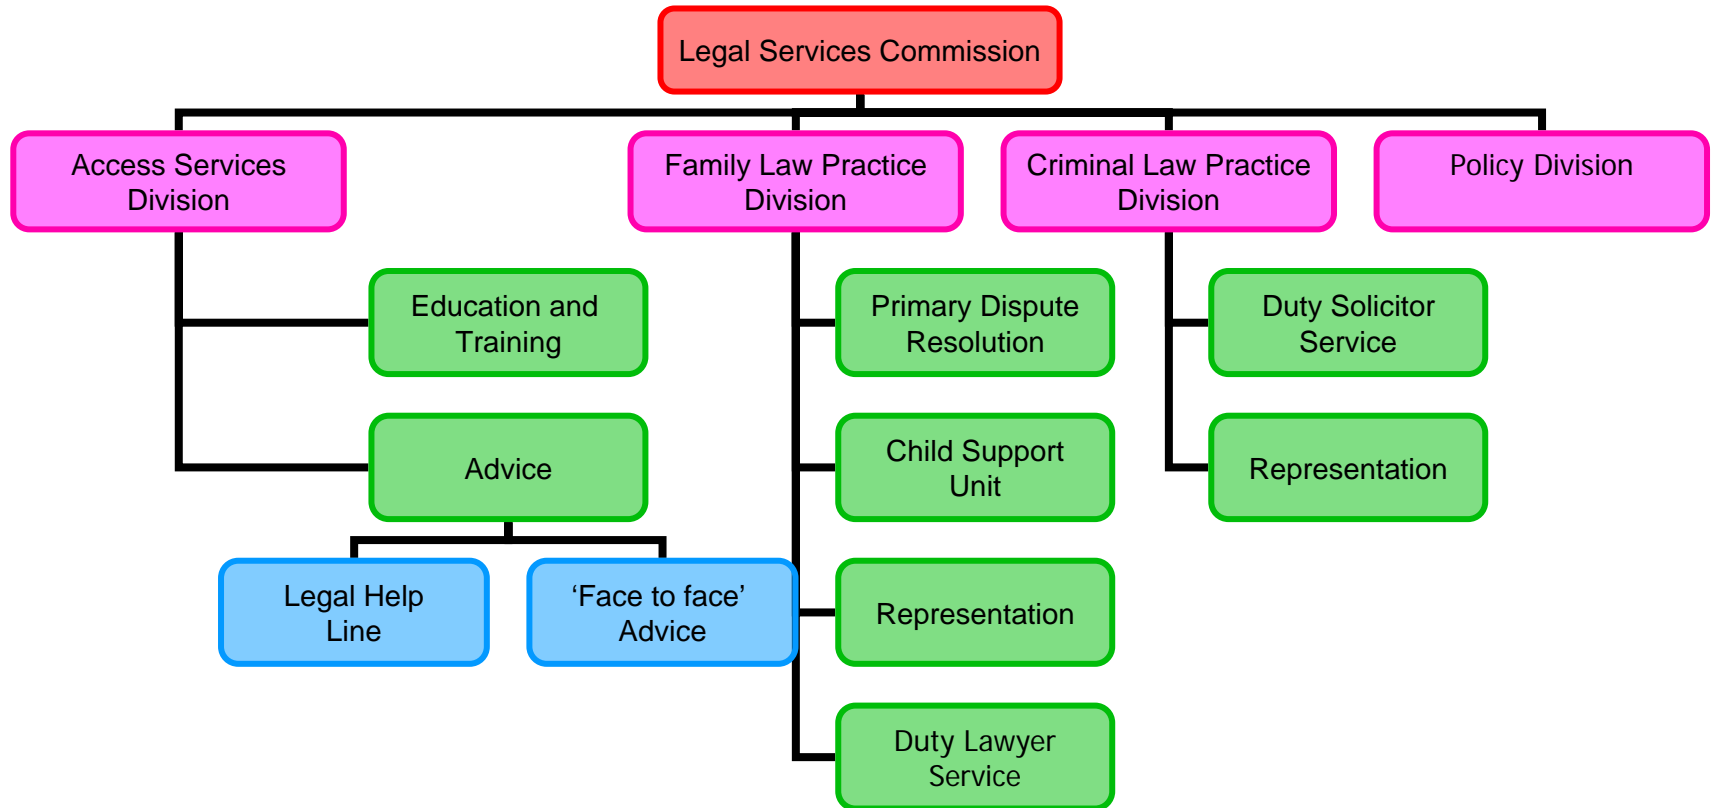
Legal Services Commission

Access Services Division

Family Law Practice Division

Criminal Law Practice Division

Policy Division

Education and Training

Advice

Legal Help Line

‘Face to face’ Advice

Primary Dispute Resolution

Child Support Unit

Representation

Duty Lawyer Service

Duty Solicitor Service

Representation